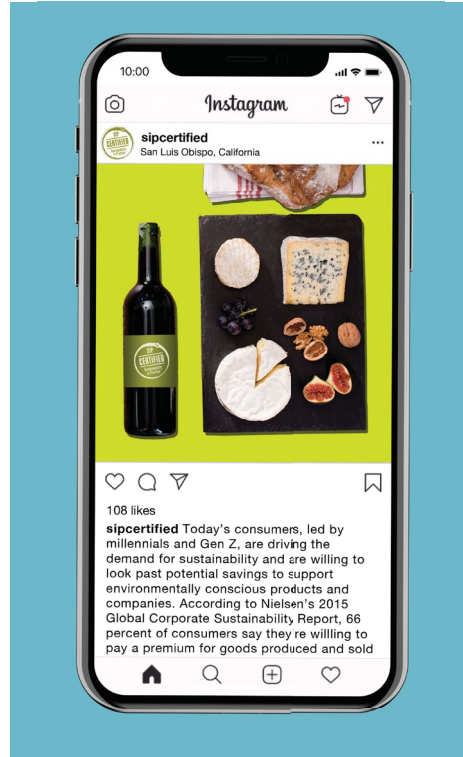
10:00

Instagram

sipcertified
San Luis Obispo, California

SIP CERTIFIED Sustainably in Practice

SIP CERTIFIED Sustainably in Practice

108 likes

sipcertified Today's consumers, led by millennials and Gen Z, are driving the demand for sustainability and are willing to look past potential savings to support environmentally conscious products and companies. According to Nielsen's 2015 Global Corporate Sustainability Report, 66 percent of consumers say they're willling to pay a premium for goods produced and sold